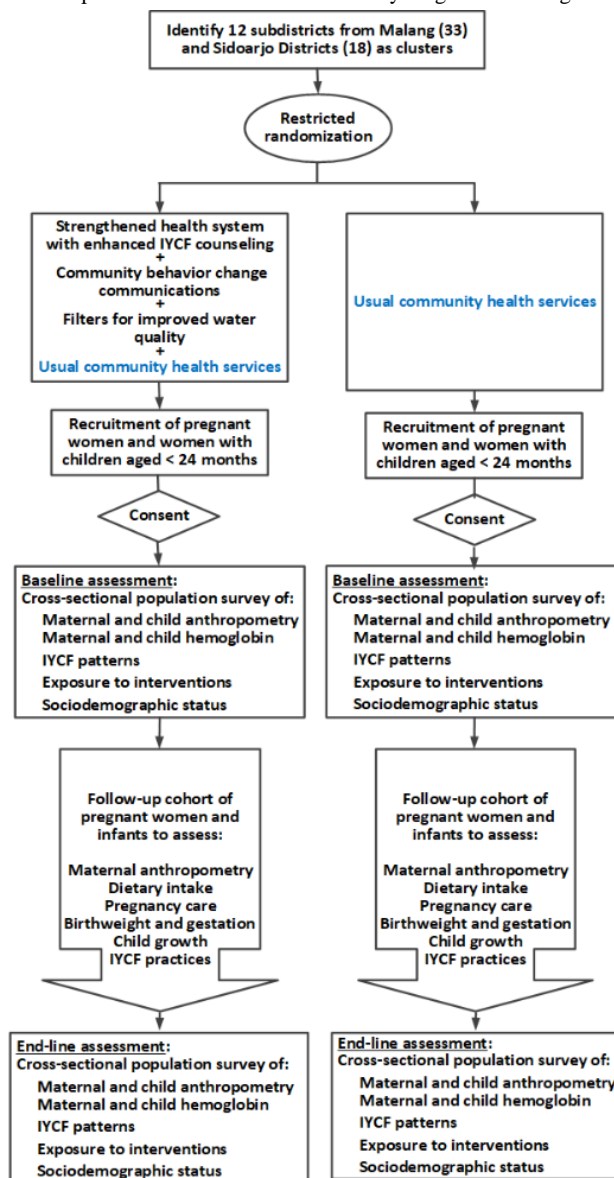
Identify 12 subdistricts from Malang (33) and Sidoarjo Districts (18) as clusters

Restricted randomization

Strengthened health system with enhanced IYCF counseling
+
Community behavior change communications
+
Filters for improved water quality
+
Usual community health services

Usual community health services

Recruitment of pregnant women and women with children aged < 24 months

Recruitment of pregnant women and women with children aged < 24 months

Consent

Consent

Baseline assessment:
Cross-sectional population survey of:
Maternal and child anthropometry
Maternal and child hemoglobin
IYCF patterns
Exposure to interventions
Sociodemographic status

Baseline assessment:
Cross-sectional population survey of:
Maternal and child anthropometry
Maternal and child hemoglobin
IYCF patterns
Exposure to interventions
Sociodemographic status

Follow-up cohort of pregnant women and infants to assess:
Maternal anthropometry
Dietary intake
Pregnancy care
Birthweight and gestation
Child growth
IYCF practices

Follow-up cohort of pregnant women and infants to assess:
Maternal anthropometry
Dietary intake
Pregnancy care
Birthweight and gestation
Child growth
IYCF practices

End-line assessment:
Cross-sectional population survey of:
Maternal and child anthropometry
Maternal and child hemoglobin
IYCF patterns
Exposure to interventions
Sociodemographic status

End-line assessment:
Cross-sectional population survey of:
Maternal and child anthropometry
Maternal and child hemoglobin
IYCF patterns
Exposure to interventions
Sociodemographic status